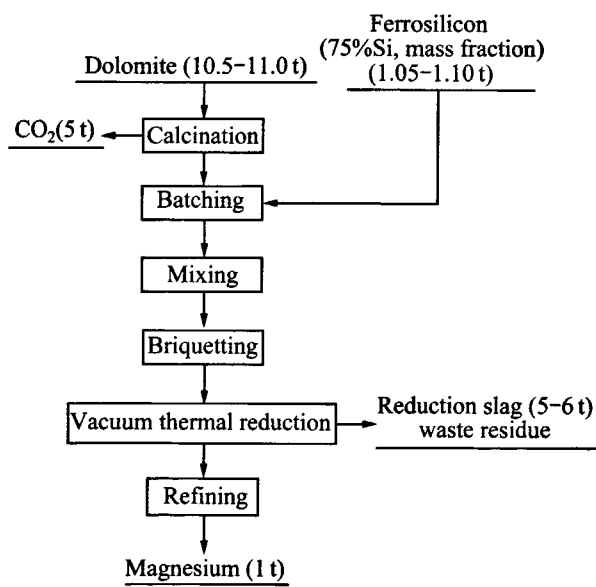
Dolomite (10.5–11.0 t)

Ferrosilicon (75%Si, mass fraction) (1.05–1.10 t)

$CO_2$(5 t)

Calcination

Batching

Mixing

Briquetting

Vacuum thermal reduction

Reduction slag (5–6 t) waste residue

Refining

Magnesium (1 t)